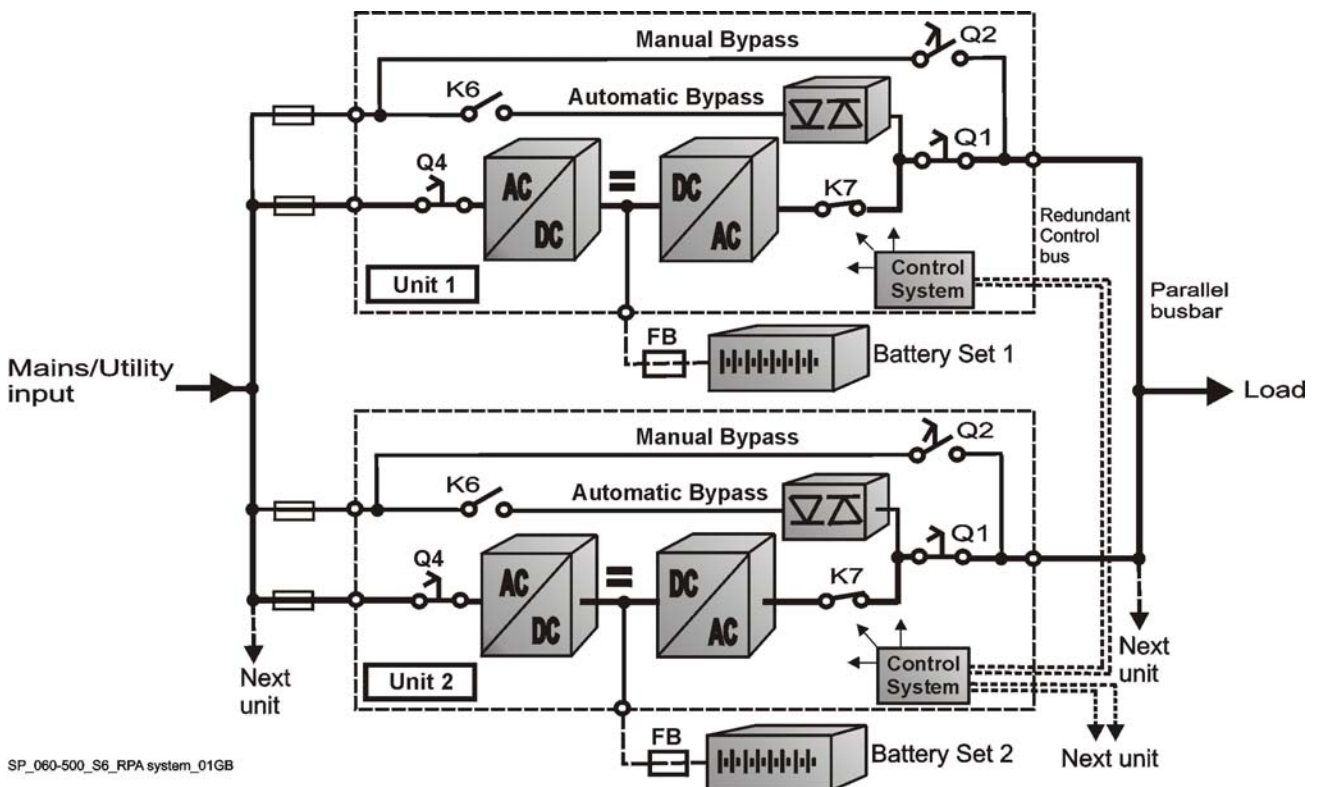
Manual Bypass
Q2
K6
Automatic Bypass
Q1
Q4
AC
DC
=
DC
AC
K7
Redundant Control bus
Unit 1
Control System
Parallel busbar
FB
Battery Set 1
Mains/Utility input
Load
Manual Bypass
Q2
K6
Automatic Bypass
Q1
Q4
AC
DC
=
DC
AC
K7
Next unit
Control System
Next unit
Unit 2
Next unit
FB
Battery Set 2
Next unit
SP_060-500_S6_RPA system_01GB